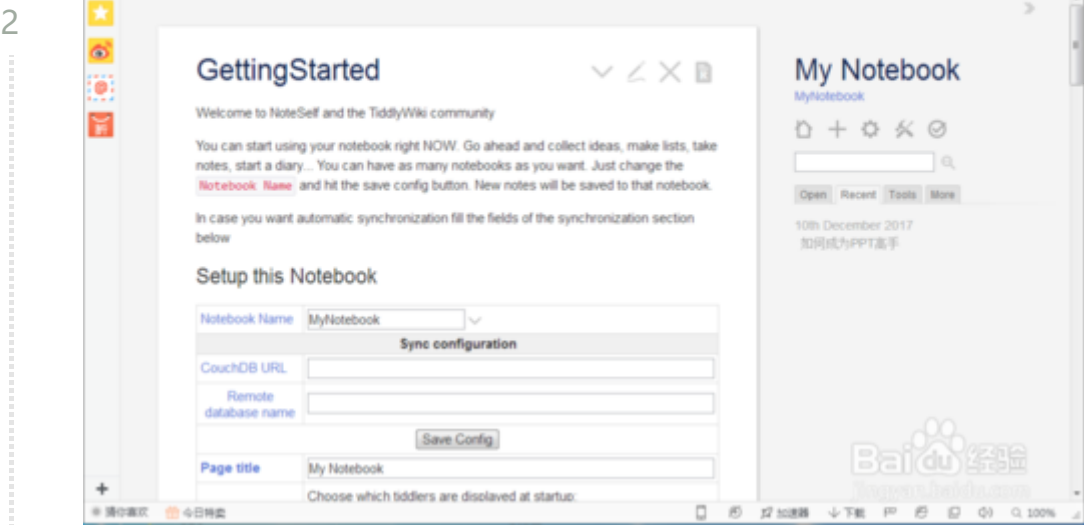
2

GettingStarted

Welcome to NoteSelf and the TiddlyWiki community

You can start using your notebook right NOW. Go ahead and collect ideas, make lists, take notes, start a diary... You can have as many notebooks as you want. Just change the Notebook Name and hit the save config button. New notes will be saved to that notebook.

In case you want automatic synchronization fill the fields of the synchronization section below

Setup this Notebook

| Notebook Name | MyNotebook |
|---|---|
| Sync configuration | |
| CouchDB URL | |
| Remote database name | |
| Save Config | |
| Page title | My Notebook |
| | Choose which tiddlers are displayed at startup: |

My Notebook

MyNotebook

Open Recent Tools More

10th December 2017

如何成为PPT高手

Baidu 经验

jingyan.baidu.com

猜你喜欢 今日特卖 加速器 下载 100%